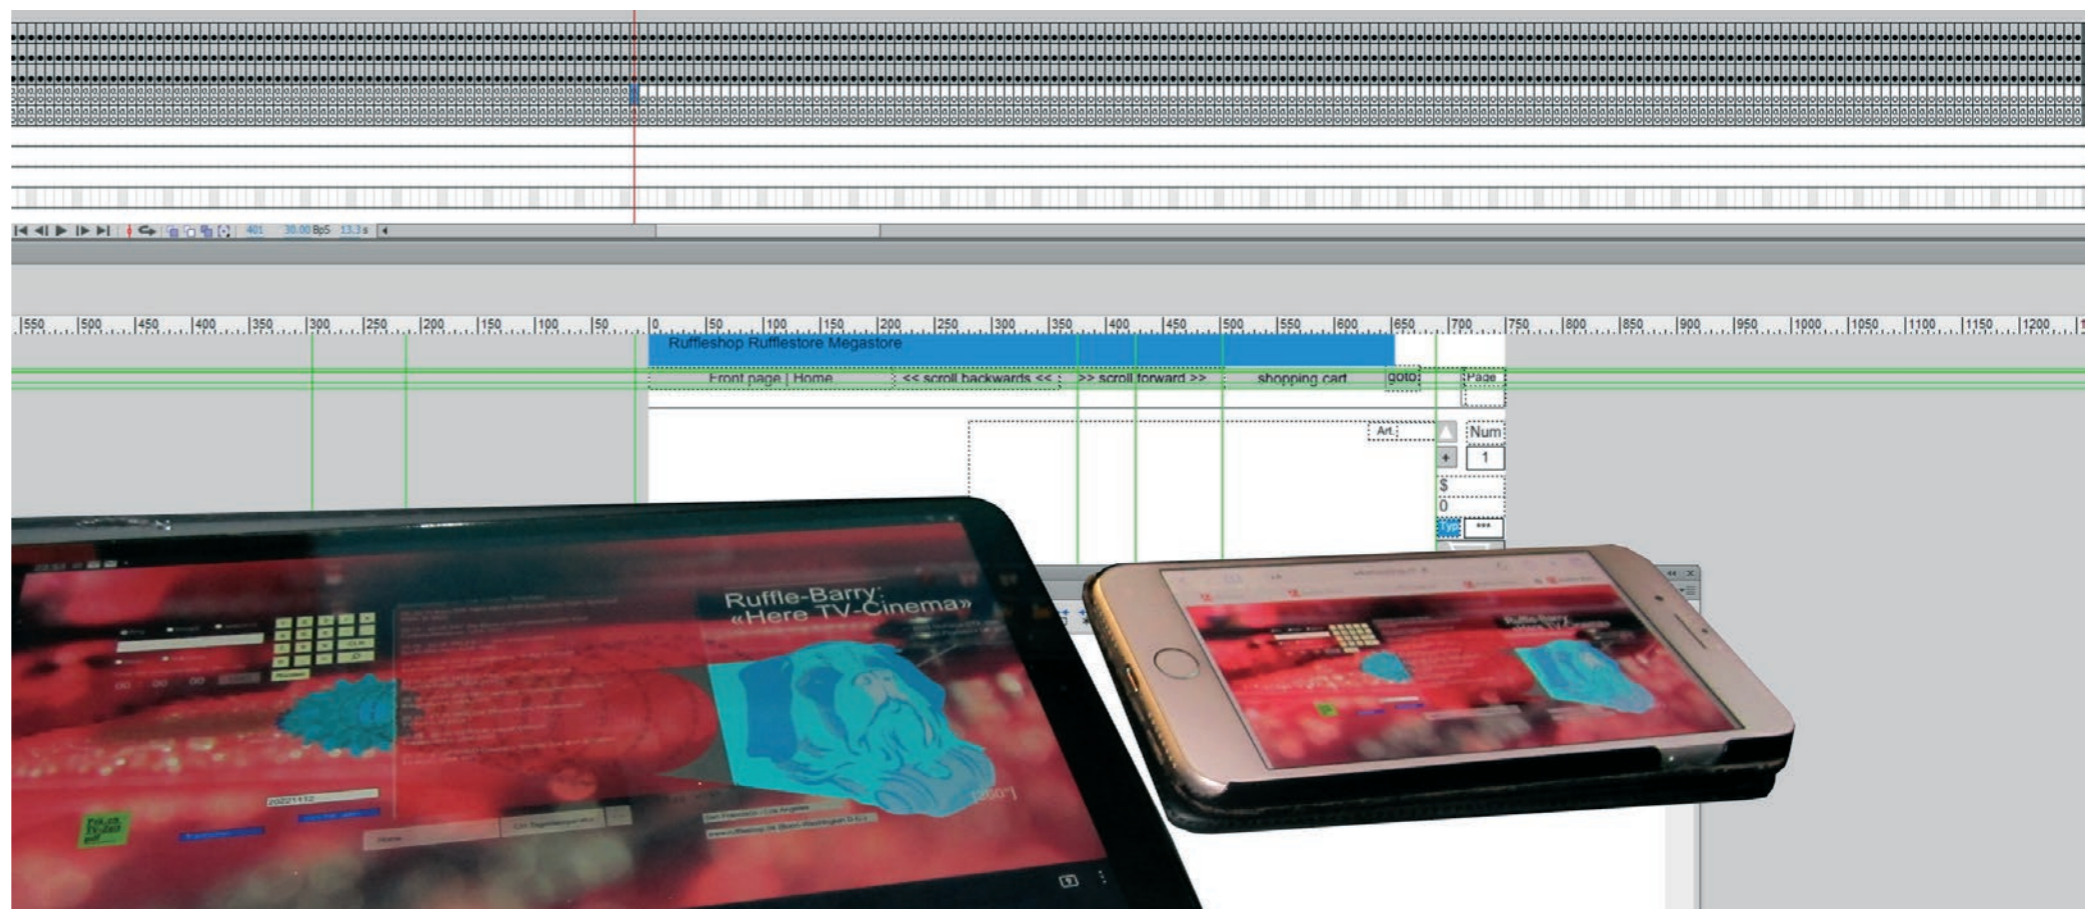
401 30.00 BpS 13.3 s

550 500 450 400 350 300 250 200 150 100 50 0 50 100 150 200 250 300 350 400 450 500 550 600 650 700 750 800 850 900 950 1000 1050 1100 1150 1200

Ruffleshop Rufflestore Megastore

Front page | Home
<< scroll backwards <<
>> scroll forward >>
shopping cart
goto
Page

Art.
Num
1
+
$
0
Typ
***

Ruffle-Barry:
«Here TV-Cinema»

20221112

[360°]

Home